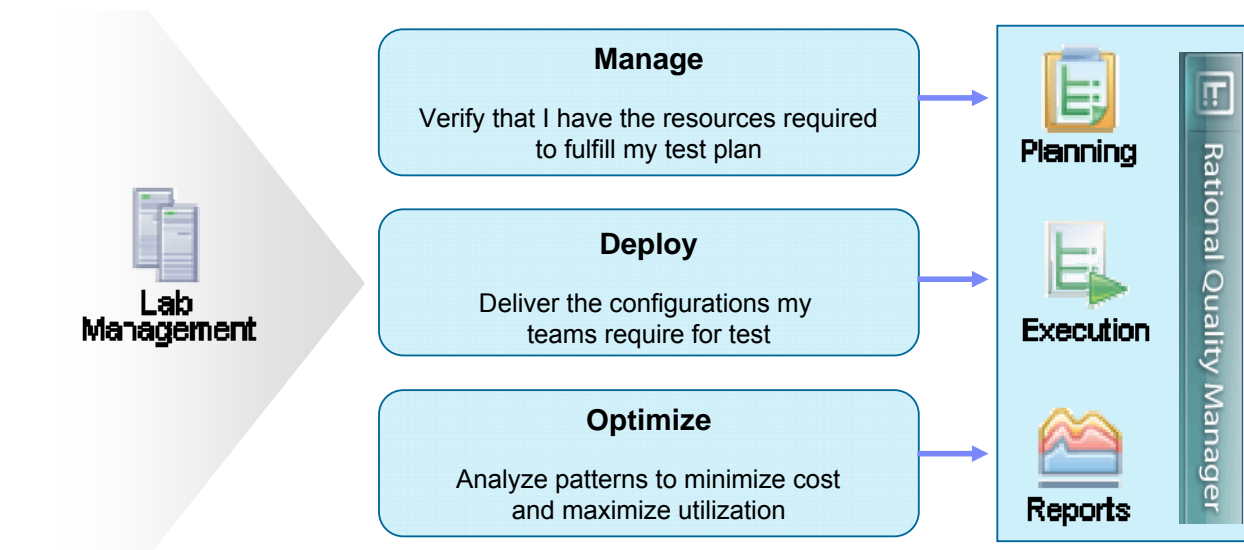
Lab Management

Manage

Verify that I have the resources required to fulfill my test plan

Deploy

Deliver the configurations my teams require for test

Optimize

Analyze patterns to minimize cost and maximize utilization

Planning

Execution

Reports

Rational Quality Manager